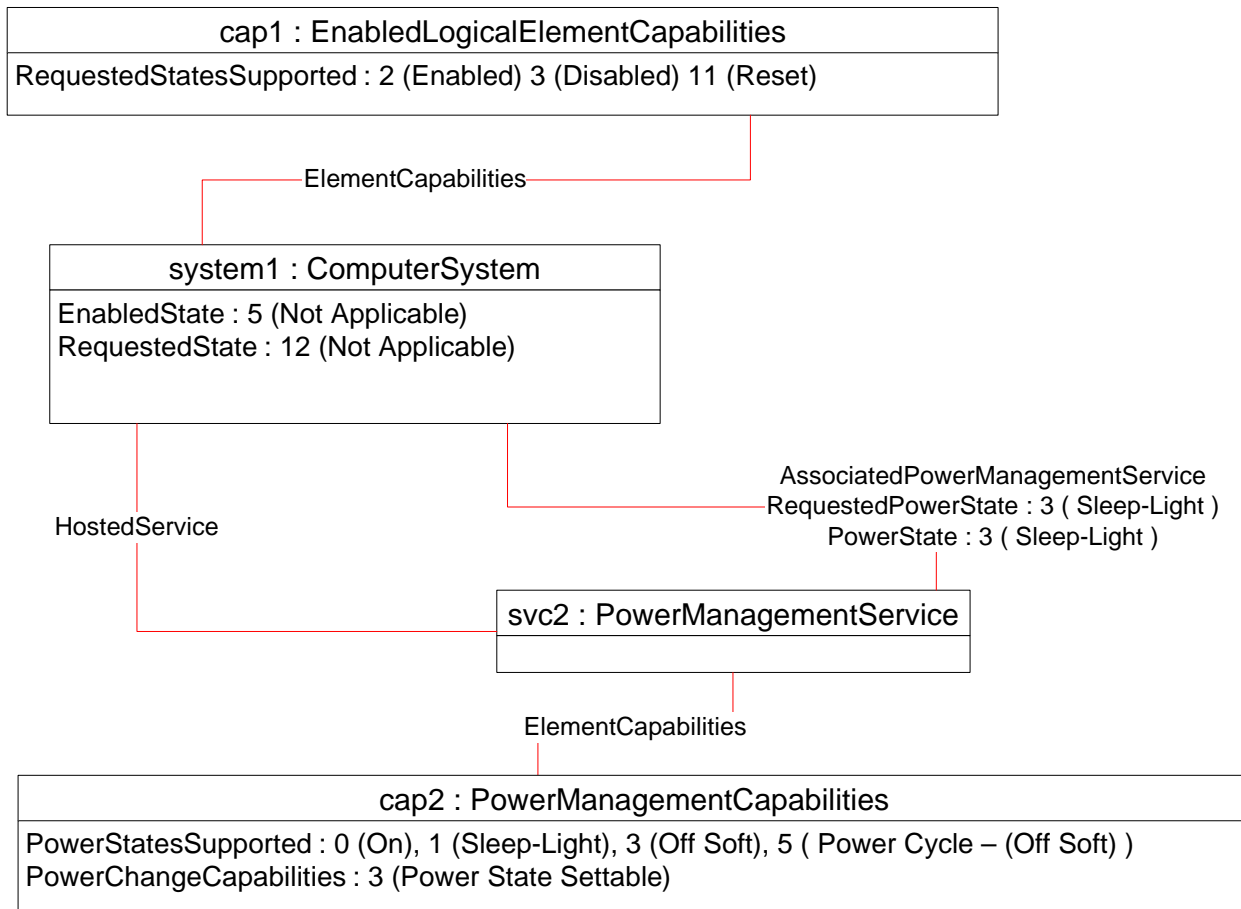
cap1 : EnabledLogicalElementCapabilities

RequestedStatesSupported : 2 (Enabled) 3 (Disabled) 11 (Reset)

ElementCapabilities

system1 : ComputerSystem

EnabledState : 5 (Not Applicable)
RequestedState : 12 (Not Applicable)

AssociatedPowerManagementService
RequestedPowerState : 3 ( Sleep-Light )
PowerState : 3 ( Sleep-Light )

HostedService

svc2 : PowerManagementService

ElementCapabilities

cap2 : PowerManagementCapabilities

PowerStatesSupported : 0 (On), 1 (Sleep-Light), 3 (Off Soft), 5 ( Power Cycle – (Off Soft) )
PowerChangeCapabilities : 3 (Power State Settable)